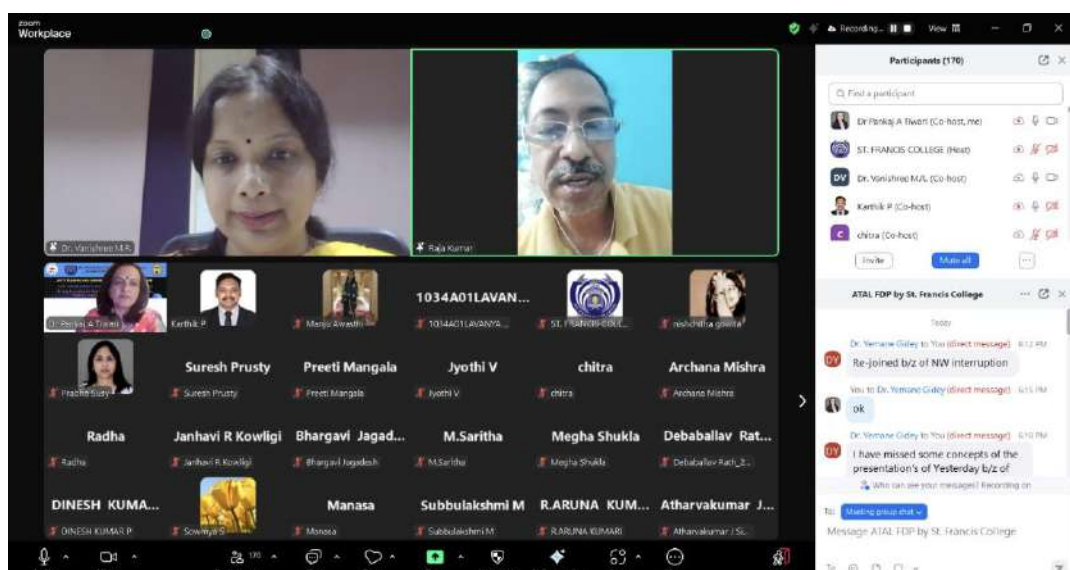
zoom Workplace

Recording... View

Dr. Vanishree M.R.

Raja Kumar

Dr. Pankaj A Tiwari

Karthik P

Manju Awasthi

1034A01LAVAN...

1034A01LAVANYA...

ST. FRANCIS COLL...

nishchitha gowda

Prabha Sudy

Suresh Prusty

Suresh Prusty

Preeti Mangala

Preeti Mangala

Jyothi V

Jyothi V

chitra

chitra

Archana Mishra

Archana Mishra

Radha

Radha

Janhavi R Kowligi

Janhavi R Kowligi

Bhargavi Jagad...

Bhargavi Jagadesh

M.Saritha

M.Saritha

Megha Shukla

Megha Shukla

Debaballav Rat...

Debaballav Rath_2...

DINESH KUMA...

DINESH KUMAR P

Sowmya S

Manasa

Manasa

Subbulakshmi M

Subbulakshmi M

R.ARUNA KUM...

R.ARUNA KUMARI

Atharvakumar J...

Atharvakumar J Si...

Participants (170)

Find a participant

Dr Pankaj A Tiwari (Co-host, me)

ST. FRANCIS COLLEGE (Host)

DV Dr. Vanishree M.R. (Co-host)

Karthik P (Co-host)

chitra (Co-host)

Invite

Mute all

ATAL FDP by St. Francis College

Today

Dr. Yemane Gidey to You (direct message) 6:12 PM

Re-joined b/z of NW interruption

You to Dr. Yemane Gidey (direct message) 6:15 PM

ok

Dr. Yemane Gidey to You (direct message) 6:16 PM

I have missed some concepts of the presentation's of Yesterday b/z of

Who can see your messages? Recording on

To: Meeting group chat

Message ATAL FDP by St. Francis College